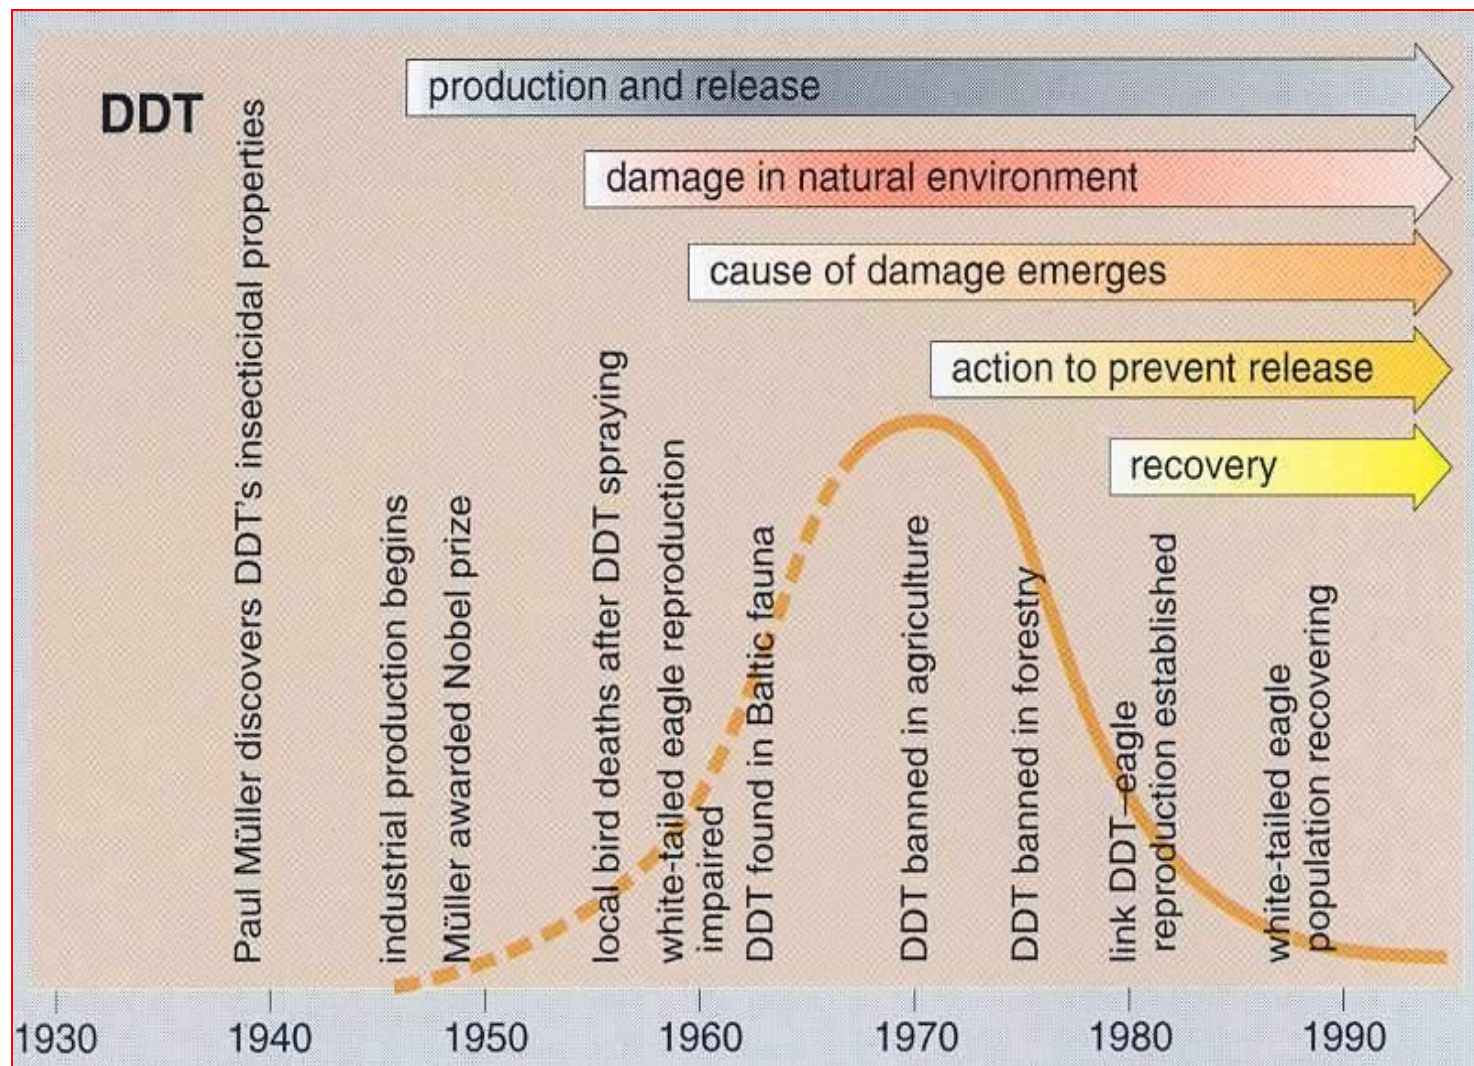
DDT

production and release

damage in natural environment

cause of damage emerges

action to prevent release

recovery

Paul Müller discovers DDT's insecticidal properties

industrial production begins

Müller awarded Nobel prize

local bird deaths after DDT spraying

white-tailed eagle reproduction impaired

DDT found in Baltic fauna

DDT banned in agriculture

DDT banned in forestry

link DDT—eagle reproduction established

white-tailed eagle population recovering

1930 1940 1950 1960 1970 1980 1990